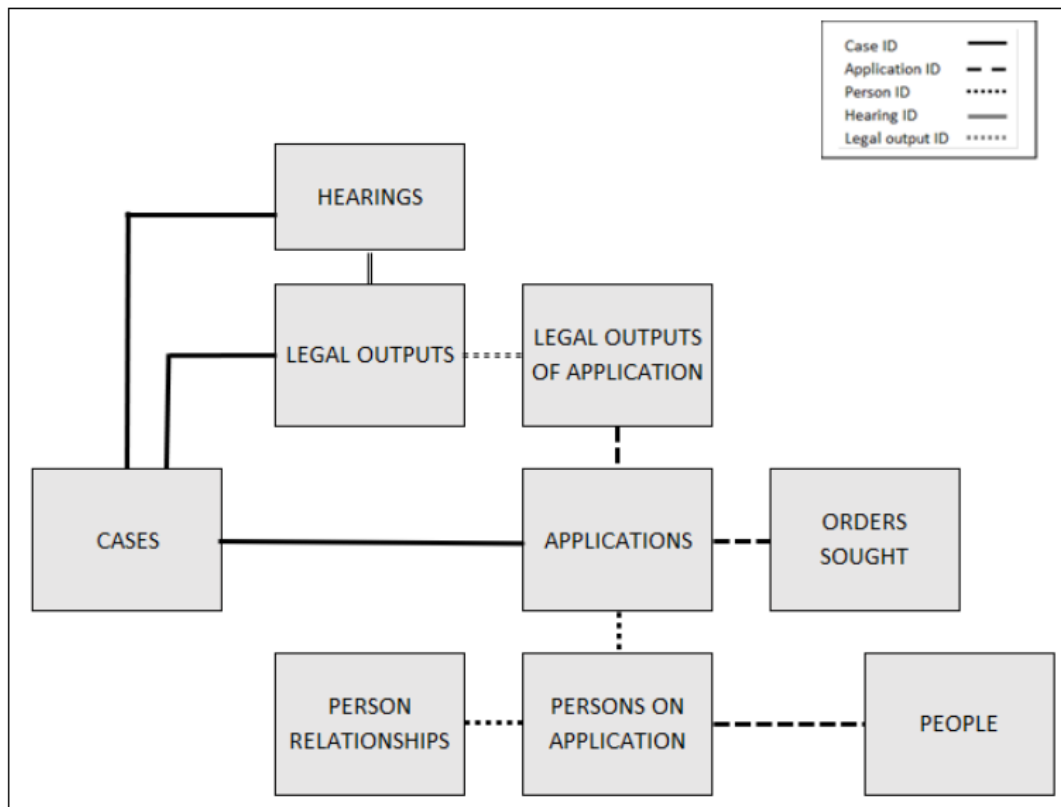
Case ID
Application ID
Person ID
Hearing ID
Legal output ID

HEARINGS

LEGAL OUTPUTS

LEGAL OUTPUTS OF APPLICATION

CASES

APPLICATIONS

ORDERS SOUGHT

PERSON RELATIONSHIPS

PERSONS ON APPLICATION

PEOPLE